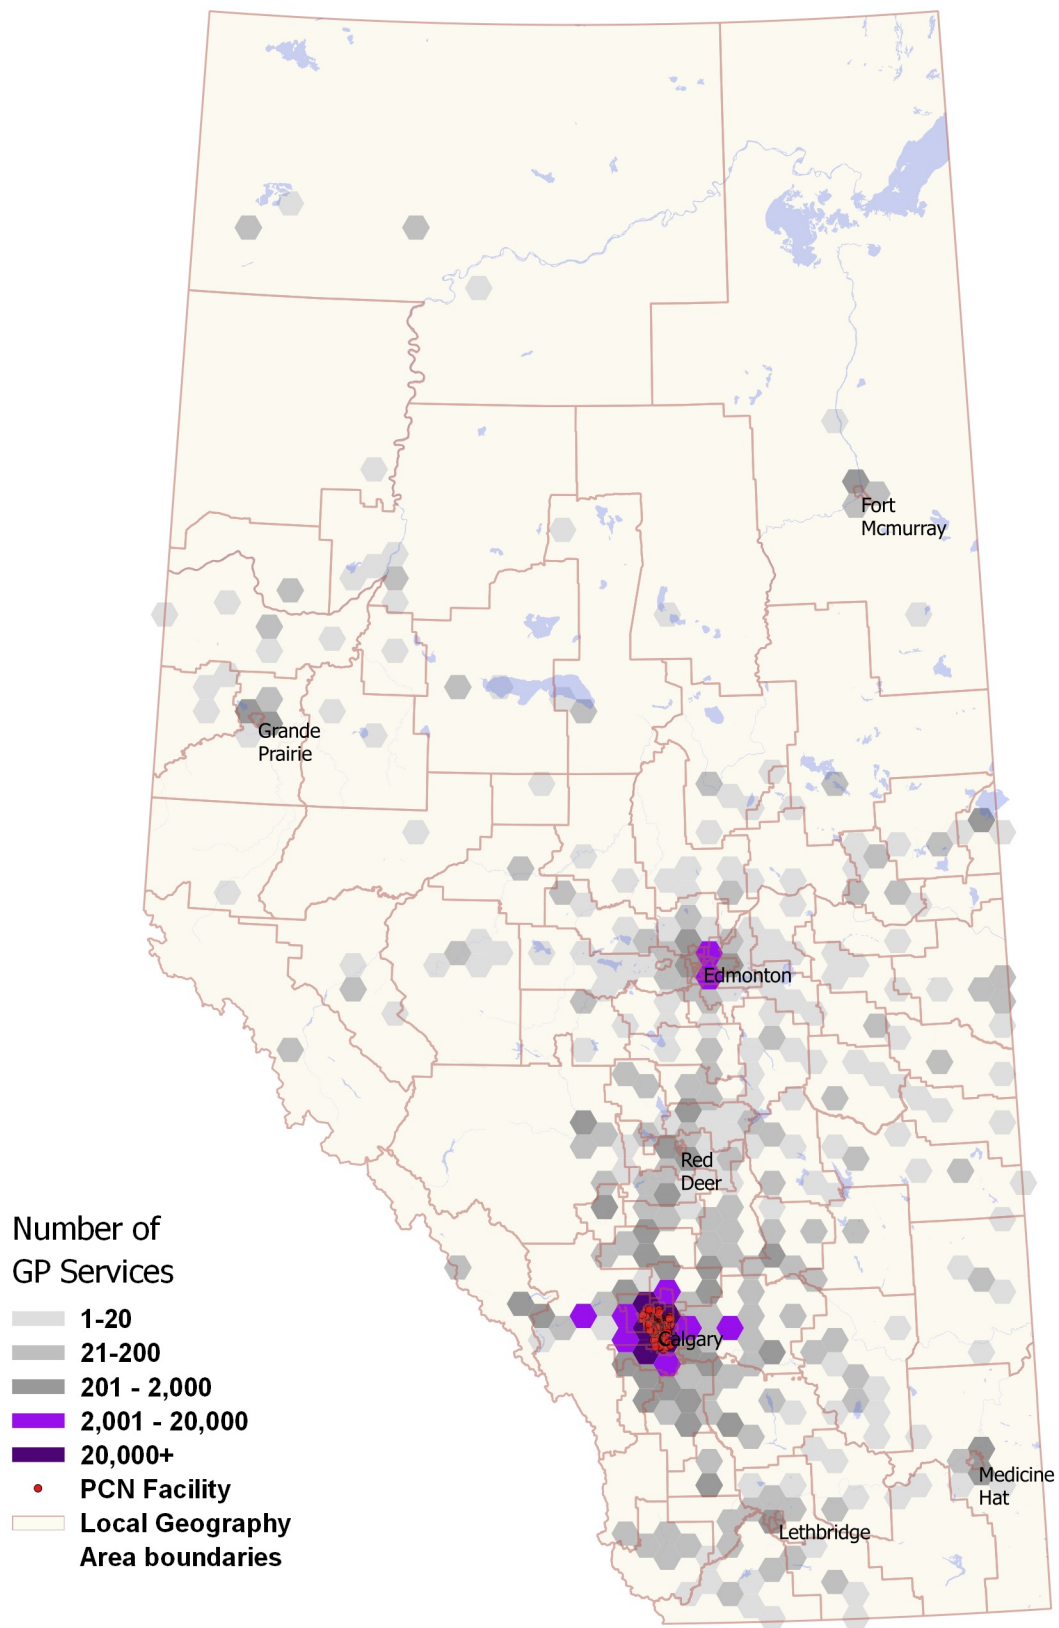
Fort Mcmurray

Grande Prairie

Edmonton

Red Deer

Calgary

Medicine Hat

Lethbridge

Number of GP Services

1-20

21-200

201 - 2,000

2,001 - 20,000

20,000+

PCN Facility

Local Geography Area boundaries